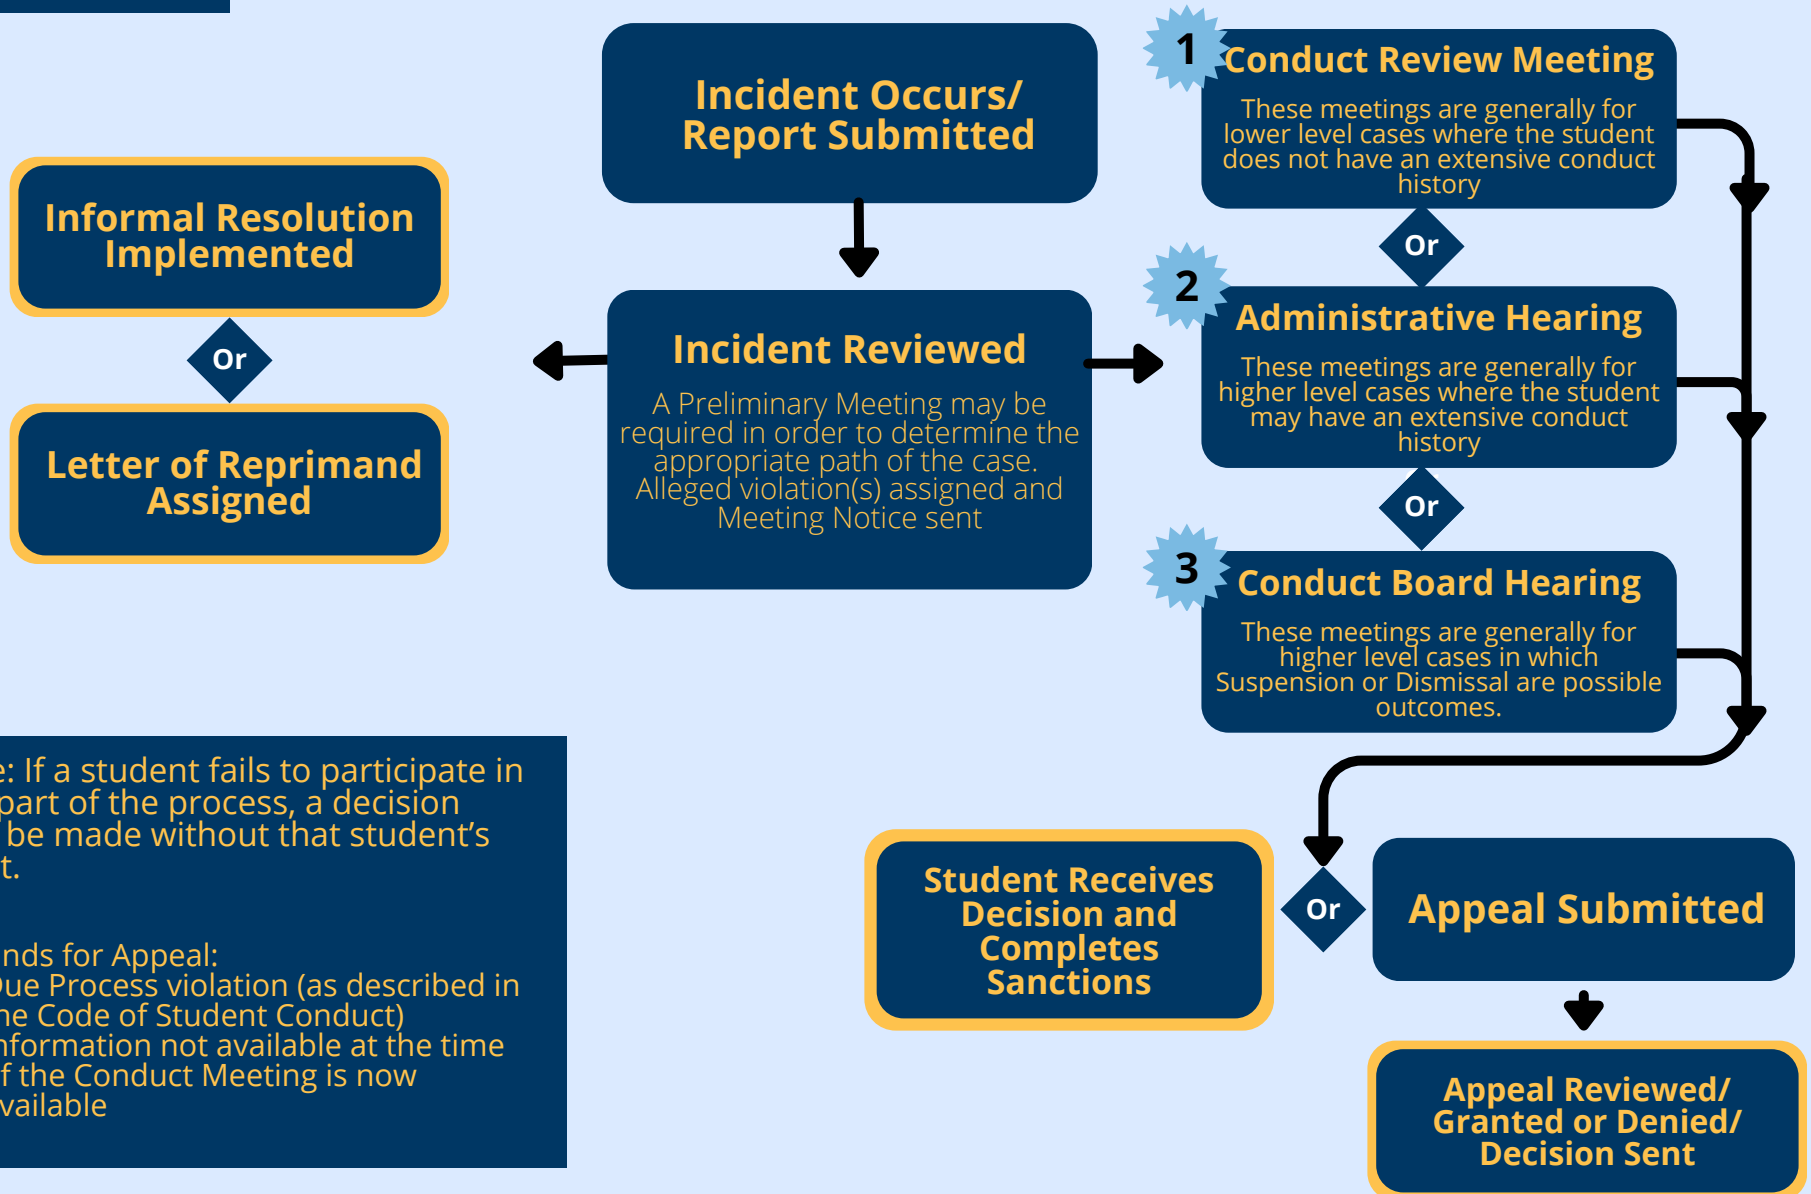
Incident Occurs/ Report Submitted

1 Conduct Review Meeting
These meetings are generally for lower level cases where the student does not have an extensive conduct history

Or

Informal Resolution Implemented

Or

Letter of Reprimand Assigned

Incident Reviewed
A Preliminary Meeting may be required in order to determine the appropriate path of the case. Alleged violation(s) assigned and Meeting Notice sent

2 Administrative Hearing
These meetings are generally for higher level cases where the student may have an extensive conduct history

Or

3 Conduct Board Hearing
These meetings are generally for higher level cases in which Suspension or Dismissal are possible outcomes.

e: If a student fails to participate in part of the process, a decision be made without that student's t.

nds for Appeal:
Due Process violation (as described in he Code of Student Conduct)
nformation not available at the time f the Conduct Meeting is now vailable

Student Receives Decision and Completes Sanctions

Or

Appeal Submitted

Appeal Reviewed/ Granted or Denied/ Decision Sent